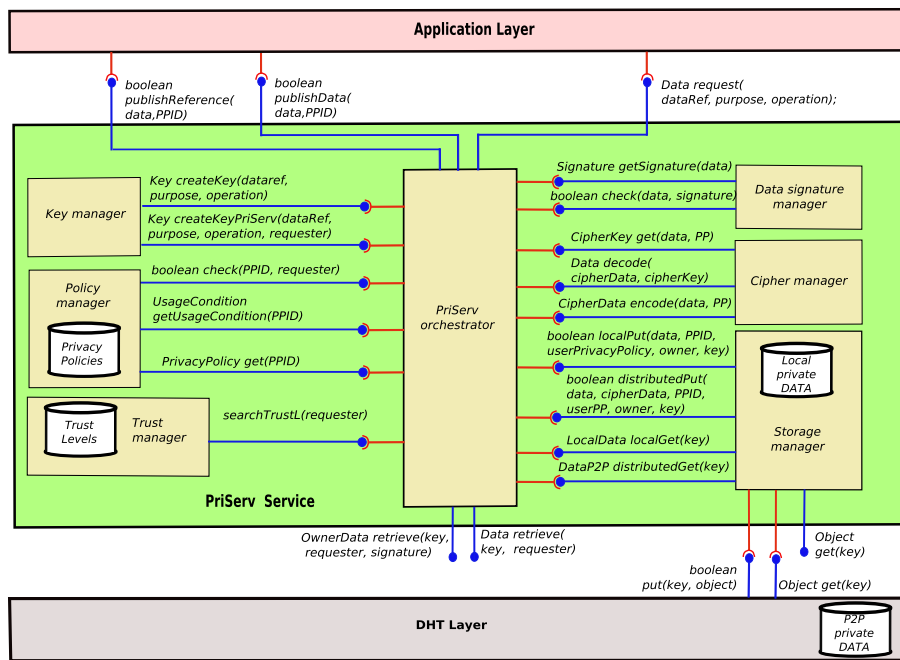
Application Layer

boolean publishReference( data,PPID)

boolean publishData( data,PPID)

Data request( dataRef, purpose, operation);

Key manager

Key createKey(dataref, purpose, operation)

Key createKeyPriServ(dataRef, purpose, operation, requester)

Policy manager

boolean check(PPID, requester)

UsageCondition getUsageCondition(PPID)

Privacy Policies

PrivacyPolicy get(PPID)

Trust Levels

Trust manager

searchTrustL(requester)

PriServ orchestrator

Signature getSignature(data)

boolean check(data, signature)

Data signature manager

CipherKey get(data, PP)

Data decode( cipherData, cipherKey)

Cipher manager

CipherData encode(data, PP)

boolean localPut(data, PPID, userPrivacyPolicy, owner, key)

Local private DATA

boolean distributedPut( data, cipherData, PPID, userPP, owner, key)

Storage manager

LocalData localGet(key)

DataP2P distributedGet(key)

PriServ Service

OwnerData retrieve(key, requester, signature)

Data retrieve( key, requester)

Object get(key)

boolean put(key, object)

Object get(key)

DHT Layer

P2P private DATA